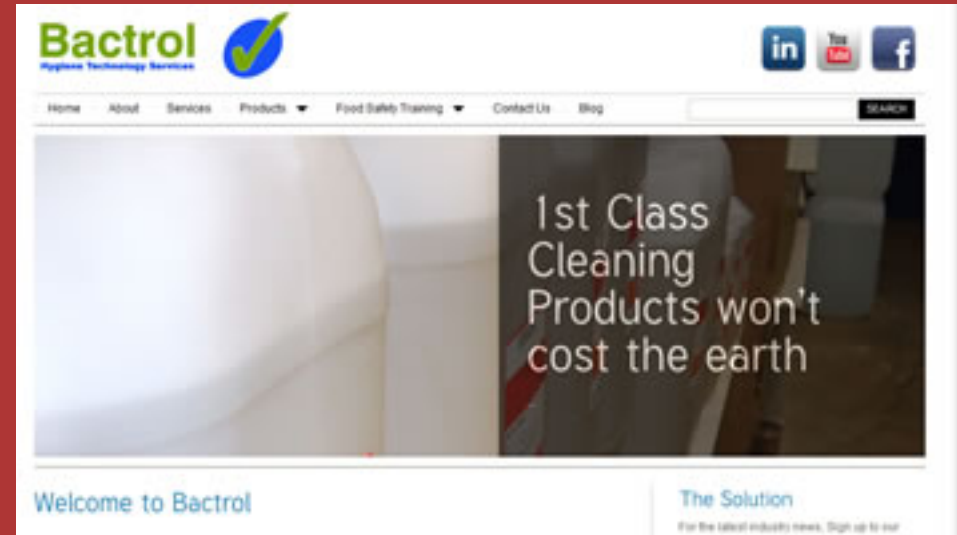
Bactrol
Hygiene Technology Services

in You Tube f

Home About Services Products Food Safety Training Contact Us Blog SEARCH

1st Class Cleaning Products won't cost the earth

Welcome to Bactrol

The Solution

For the latest industry news, Sign up to our